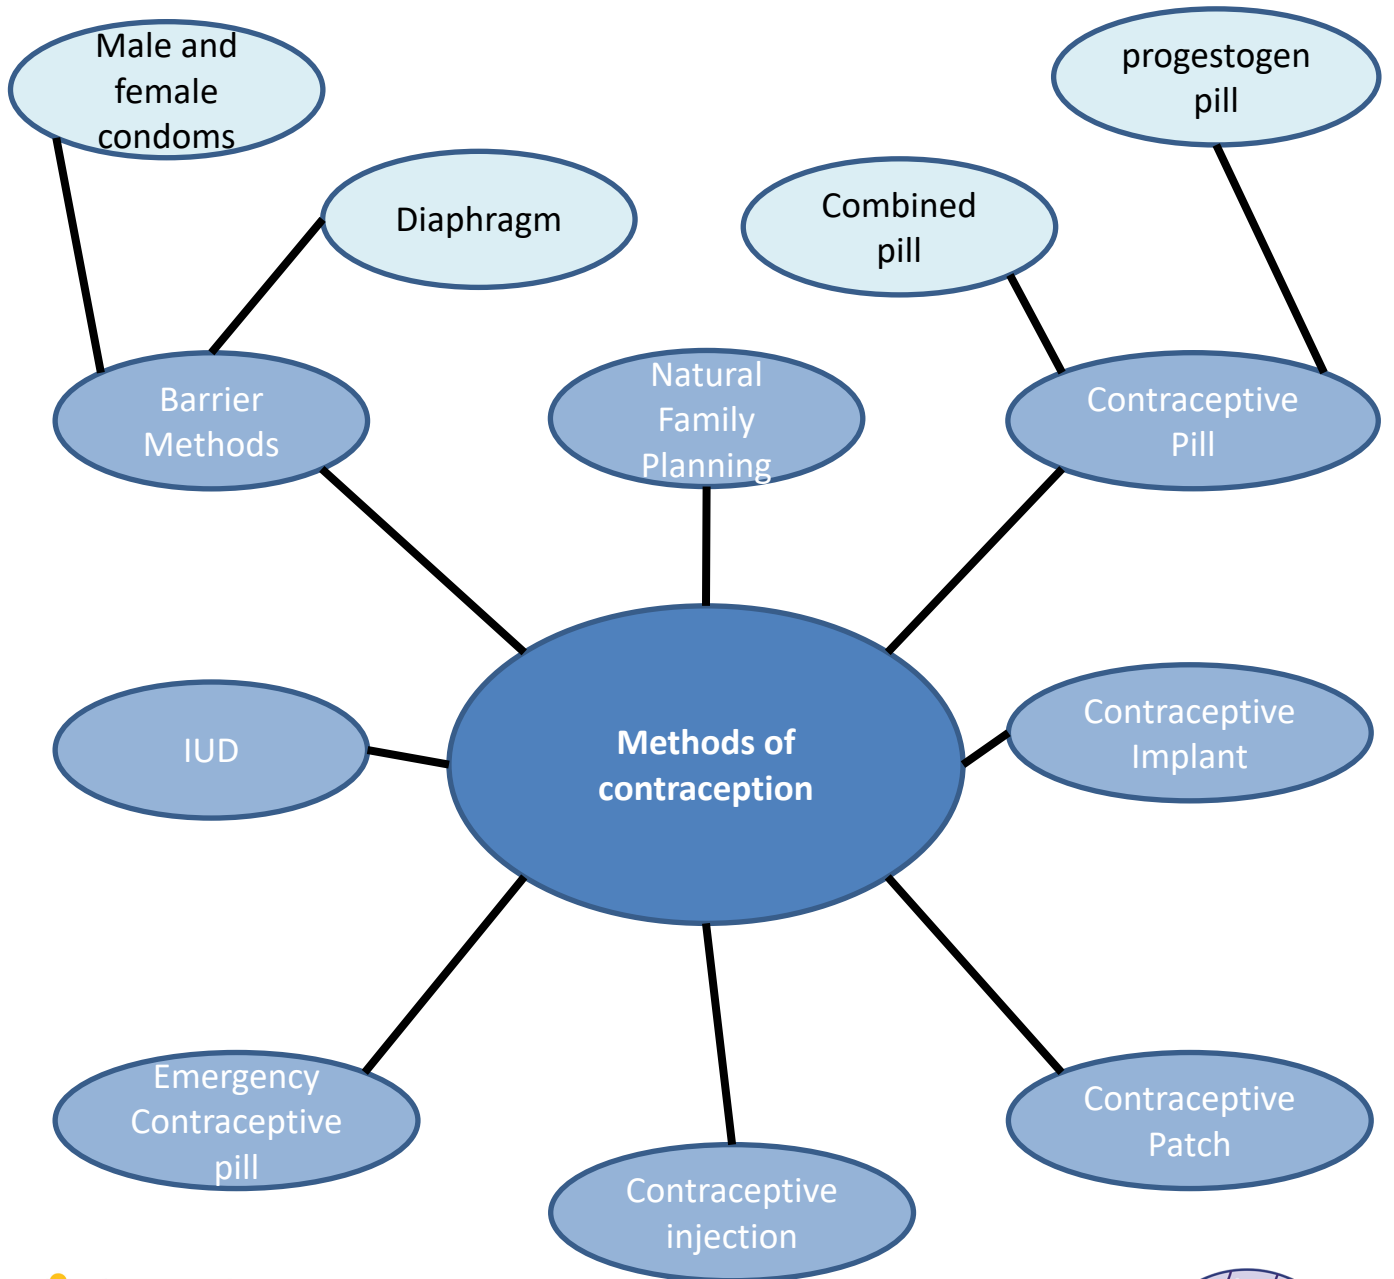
Male and female condoms

progestogen pill

Diaphragm

Combined pill

Barrier Methods

Natural Family Planning

Contraceptive Pill

IUD

Methods of contraception

Contraceptive Implant

Emergency Contraceptive pill

Contraceptive injection

Contraceptive Patch